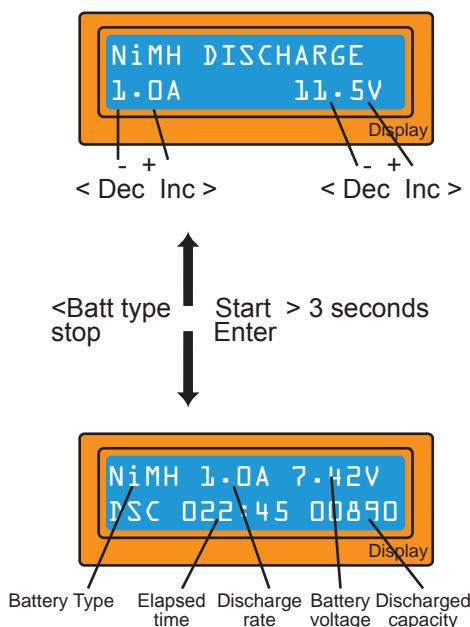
NiMH DISCHARGE
1.0A 11.5V
Display
- +
< Dec Inc >
- +
< Dec Inc >

<Batt type
stop

Start > 3 seconds
Enter

NiMH 1.0A 7.42V
DSC 022:45 00890
Display

Battery Type
Elapsed time
Discharge rate
Battery voltage
Discharged capacity